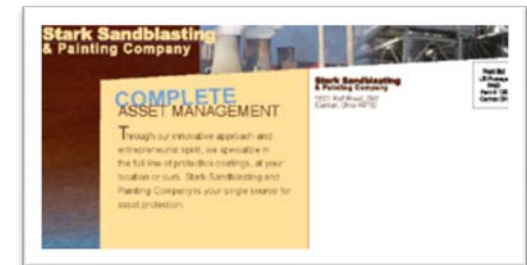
Stark Sandblasting
& Painting Company

COMPLETE
ASSET MANAGEMENT

Through our innovative approach and entrepreneurial spirit, we specialize in the full line of protective coatings, at your location or ours. Stark Sandblasting and Painting Company is your single source for asset protection.

Stark Sandblasting
& Painting Company
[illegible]
Canton, Ohio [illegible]

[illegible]